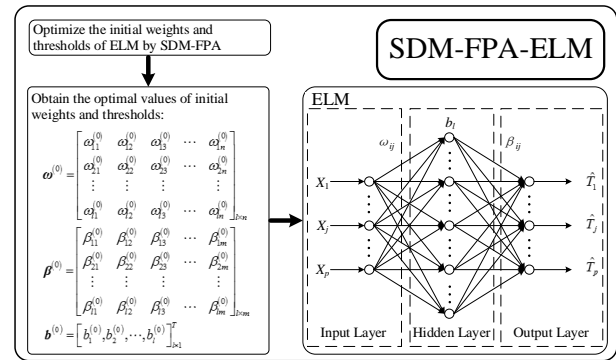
Optimize the initial weights and thresholds of ELM by SDM-FPA

SDM-FPA-ELM

Obtain the optimal values of initial weights and thresholds:

$\boldsymbol{\omega}^{(0)} = \begin{bmatrix} \omega_{11}^{(0)} & \omega_{12}^{(0)} & \omega_{13}^{(0)} & \cdots & \omega_{1n}^{(0)} \\ \omega_{21}^{(0)} & \omega_{22}^{(0)} & \omega_{23}^{(0)} & \cdots & \omega_{2n}^{(0)} \\ \vdots & \vdots & \vdots & & \vdots \\ \omega_{l1}^{(0)} & \omega_{l2}^{(0)} & \omega_{l3}^{(0)} & \cdots & \omega_{ln}^{(0)} \end{bmatrix}_{l \times n}$

$\boldsymbol{\beta}^{(0)} = \begin{bmatrix} \beta_{11}^{(0)} & \beta_{12}^{(0)} & \beta_{13}^{(0)} & \cdots & \beta_{1m}^{(0)} \\ \beta_{21}^{(0)} & \beta_{22}^{(0)} & \beta_{23}^{(0)} & \cdots & \beta_{2m}^{(0)} \\ \vdots & \vdots & \vdots & & \vdots \\ \beta_{l1}^{(0)} & \beta_{l2}^{(0)} & \beta_{l3}^{(0)} & \cdots & \beta_{lm}^{(0)} \end{bmatrix}_{l \times m}$

$\boldsymbol{b}^{(0)} = \left[ b_1^{(0)}, b_2^{(0)}, \cdots, b_l^{(0)} \right]_{l \times 1}^T$

ELM

$\omega_{ij}$

$b_l$

$\beta_{ij}$

$X_1$

$X_j$

$X_p$

$\hat{T}_1$

$\hat{T}_j$

$\hat{T}_p$

Input Layer

Hidden Layer

Output Layer